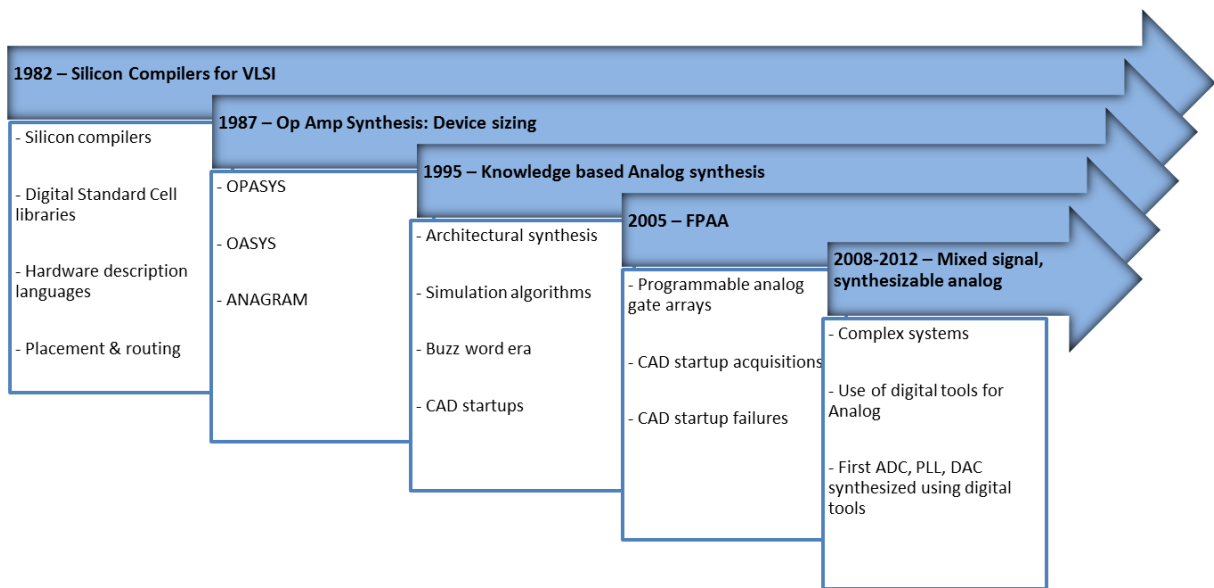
1982 – Silicon Compilers for VLSI

- Silicon compilers

- Digital Standard Cell libraries

- Hardware description languages

- Placement & routing

1987 – Op Amp Synthesis: Device sizing

- OPASYS

- OASYS

- ANAGRAM

1995 – Knowledge based Analog synthesis

- Architectural synthesis

- Simulation algorithms

- Buzz word era

- CAD startups

2005 – FPAA

- Programmable analog gate arrays

- CAD startup acquisitions

- CAD startup failures

2008-2012 – Mixed signal, synthesizable analog

- Complex systems

- Use of digital tools for Analog

- First ADC, PLL, DAC synthesized using digital tools